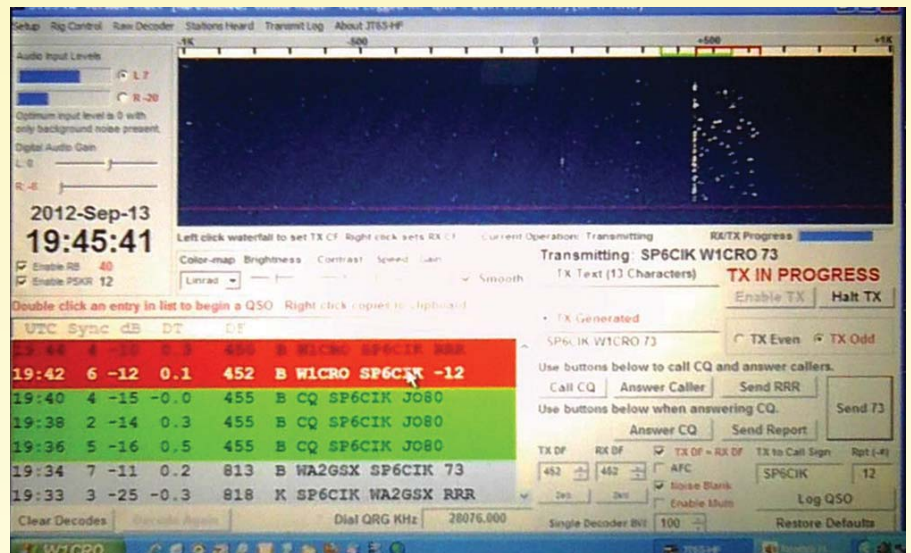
Setup Rig Control Raw Decoder Stations Heard Transmit Log About JT65-HF

Audio Input Levels
L 7
R -20
Optimum input level is 0 with only background noise present.
Digital Audio Gain
L 0
R -6

-1K -500 0 +500 +1K

2012-Sep-13
19:45:41
Enable RB 40
Enable PSKR 12

Left click waterfall to set TX CF. Right click sets RX CF. Current Operation: Transmitting RX/TX Progress

Color-map Brightness Contrast Speed Gain
Linrad Smooth

Double click an entry in list to begin a QSO Right click copies to clipboard

| UTC | Sync | dB | DT | DF | | |
|---|---|---|---|---|---|---|
| 19:44 | 4 | -10 | 0.3 | 450 | B | W1CRO SP6CIK RRR |
| 19:42 | 6 | -12 | 0.1 | 452 | B | W1CRO SP6CIK -12 |
| 19:40 | 4 | -15 | -0.0 | 455 | B | CQ SP6CIK JO80 |
| 19:38 | 2 | -14 | 0.3 | 455 | B | CQ SP6CIK JO80 |
| 19:36 | 5 | -16 | 0.5 | 455 | B | CQ SP6CIK JO80 |
| 19:34 | 7 | -11 | 0.2 | 813 | B | WA2GSX SP6CIK 73 |
| 19:33 | 3 | -25 | -0.3 | 818 | K | SP6CIK WA2GSX RRR |

Transmitting: SP6CIK W1CRO 73
TX Text (13 Characters)
TX IN PROGRESS
Enable TX Halt TX
TX Generated
SP6CIK W1CRO 73
TX Even TX Odd
Use buttons below to call CQ and answer callers.
Call CQ Answer Caller Send RRR
Use buttons below when answering CQ.
Send 73
Answer CQ Send Report
TX DF RX DF TX DF = RX DF TX to Call Sign Rpt (-#)
452 452 AFC SP6CIK 12
Zero Zero Noise Blank
Enable Multi Log QSO
Clear Decodes Decode Again Dial QRG KHz 28076.000 Single Decoder BW 100 Restore Defaults

W1CRO JT65-HF